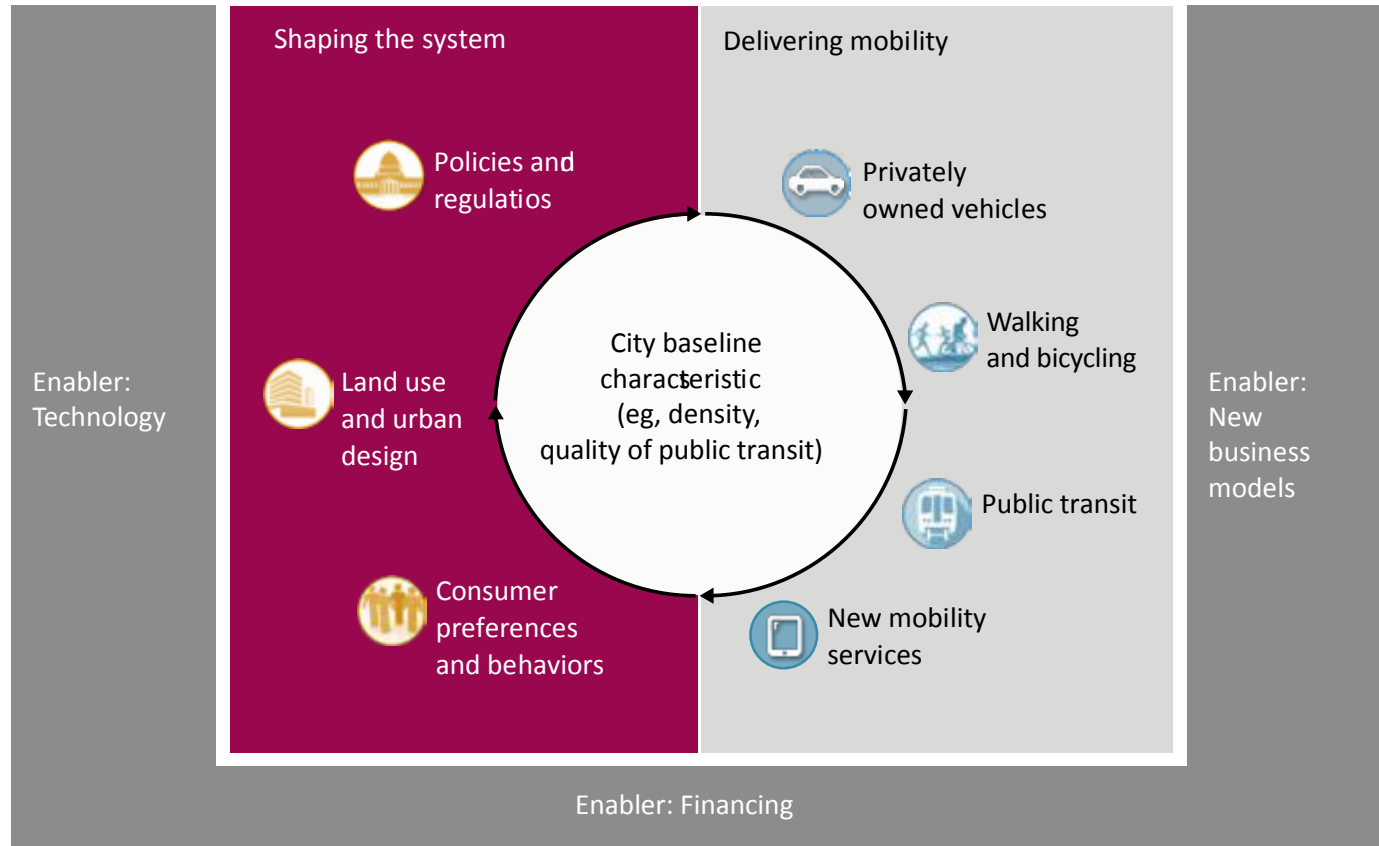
Enabler: Technology

Shaping the system

Policies and regulatios

Land use and urban design

Consumer preferences and behaviors

City baseline characteristic (eg, density, quality of public transit)

Delivering mobility

Privately owned vehicles

Walking and bicycling

Public transit

New mobility services

Enabler: New business models

Enabler: Financing